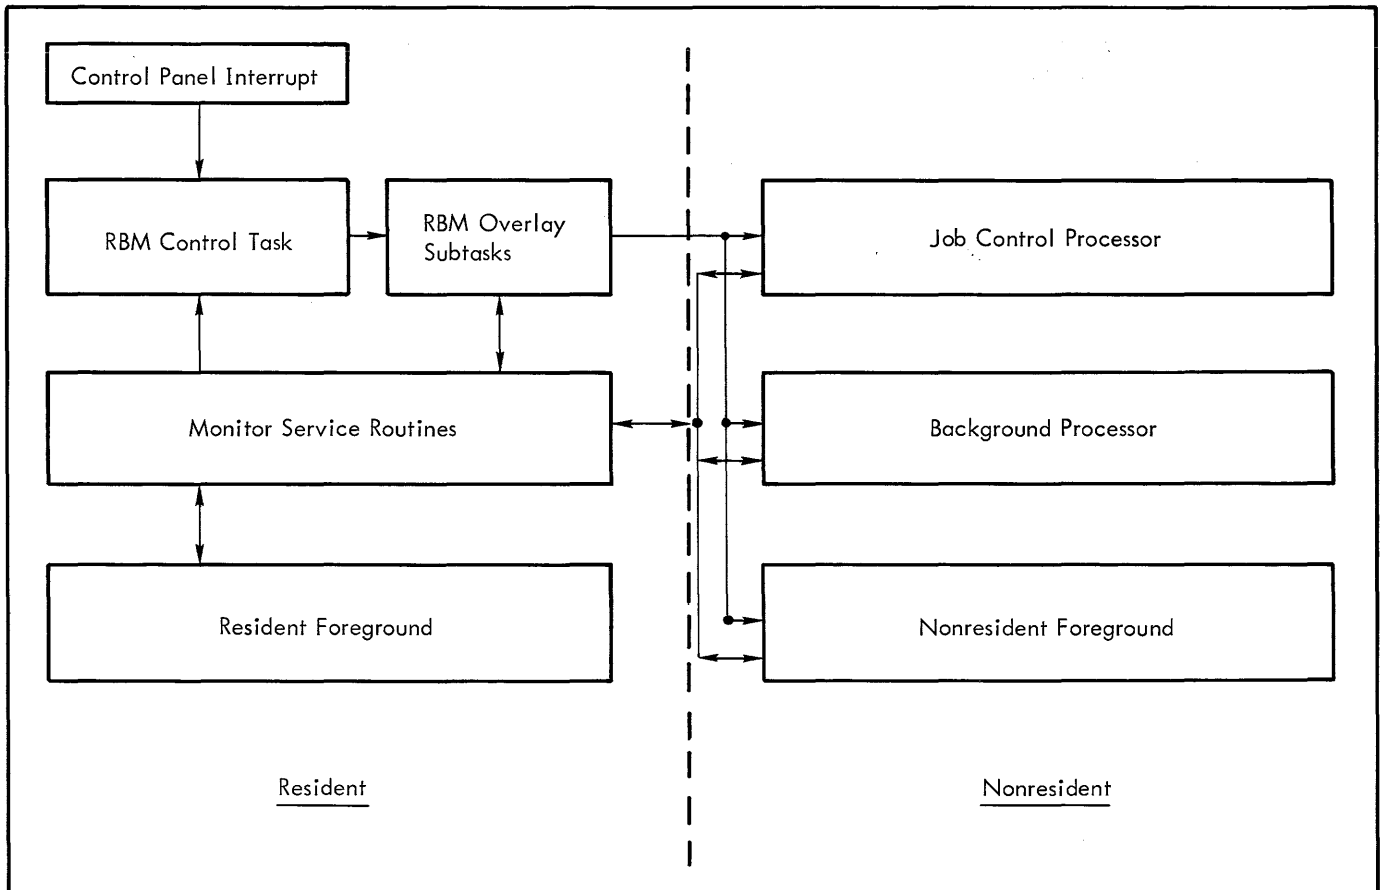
Control Panel Interrupt

RBM Control Task

RBM Overlay Subtasks

Job Control Processor

Monitor Service Routines

Background Processor

Resident Foreground

Nonresident Foreground

Resident

Nonresident